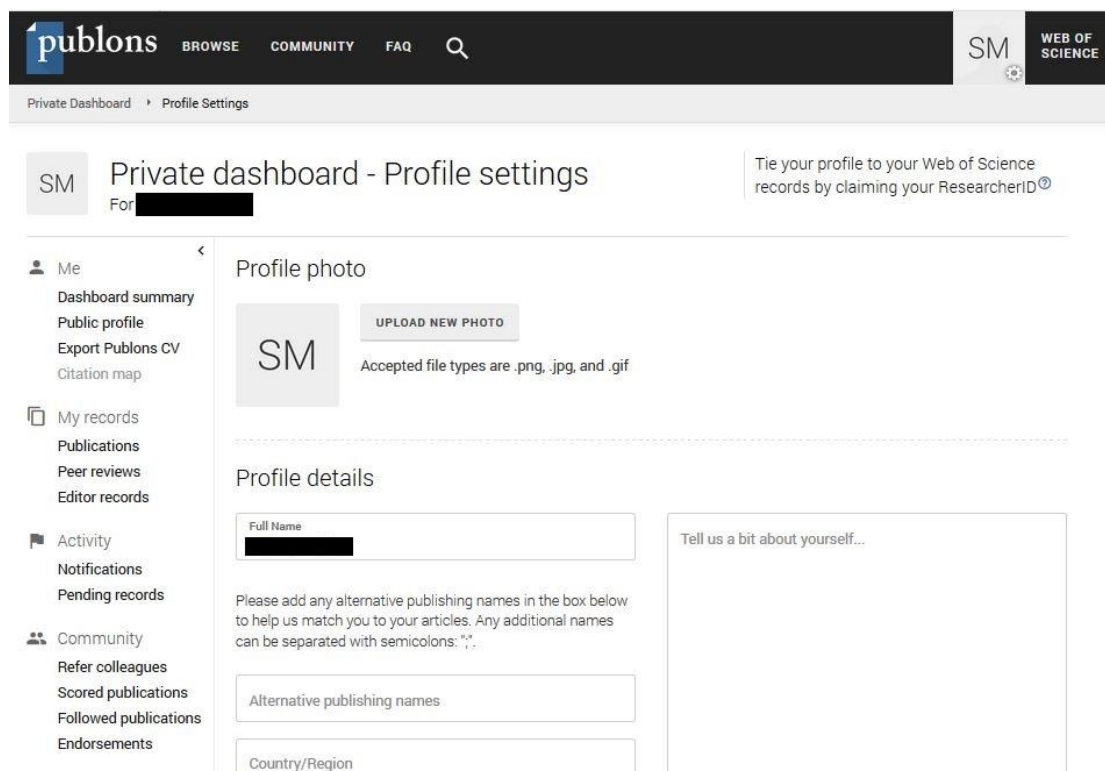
publons BROWSE COMMUNITY FAQ

SM

WEB OF SCIENCE

Private Dashboard › Profile Settings

SM

Private dashboard - Profile settings

For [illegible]

Tie your profile to your Web of Science records by claiming your ResearcherID

Me
Dashboard summary
Public profile
Export Publons CV
Citation map

My records
Publications
Peer reviews
Editor records

Activity
Notifications
Pending records

Community
Refer colleagues
Scored publications
Followed publications
Endorsements

Profile photo

SM

UPLOAD NEW PHOTO

Accepted file types are .png, .jpg, and .gif

Profile details

Full Name
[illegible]

Tell us a bit about yourself...

Please add any alternative publishing names in the box below to help us match you to your articles. Any additional names can be separated with semicolons: ";".

Alternative publishing names

Country/Region